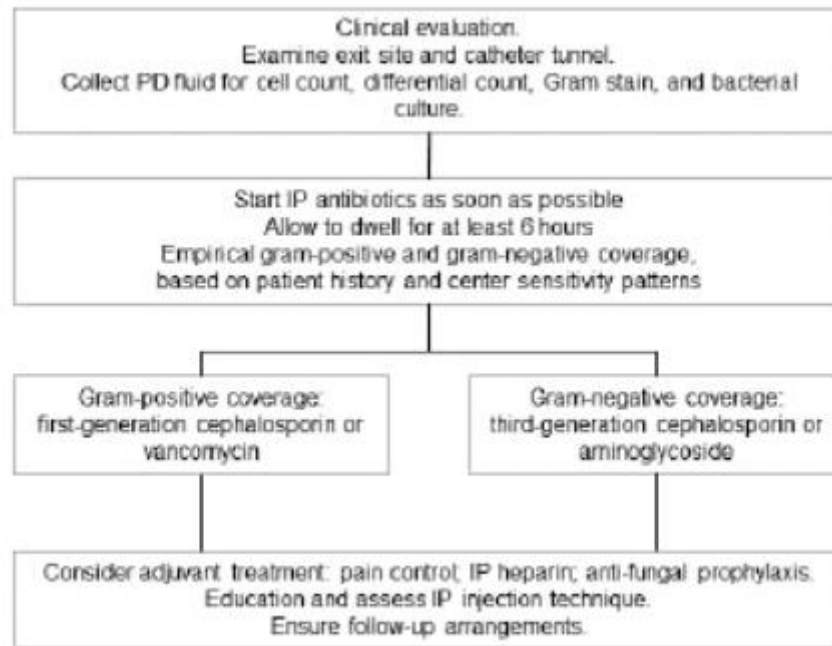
Clinical evaluation.
Examine exit site and catheter tunnel.
Collect PD fluid for cell count, differential count, Gram stain, and bacterial culture.

Start IP antibiotics as soon as possible
Allow to dwell for at least 6 hours
Empirical gram-positive and gram-negative coverage, based on patient history and center sensitivity patterns

Gram-positive coverage: first-generation cephalosporin or vancomycin

Gram-negative coverage: third-generation cephalosporin or aminoglycoside

Consider adjuvant treatment: pain control; IP heparin; anti-fungal prophylaxis.
Education and assess IP injection technique.
Ensure follow-up arrangements.